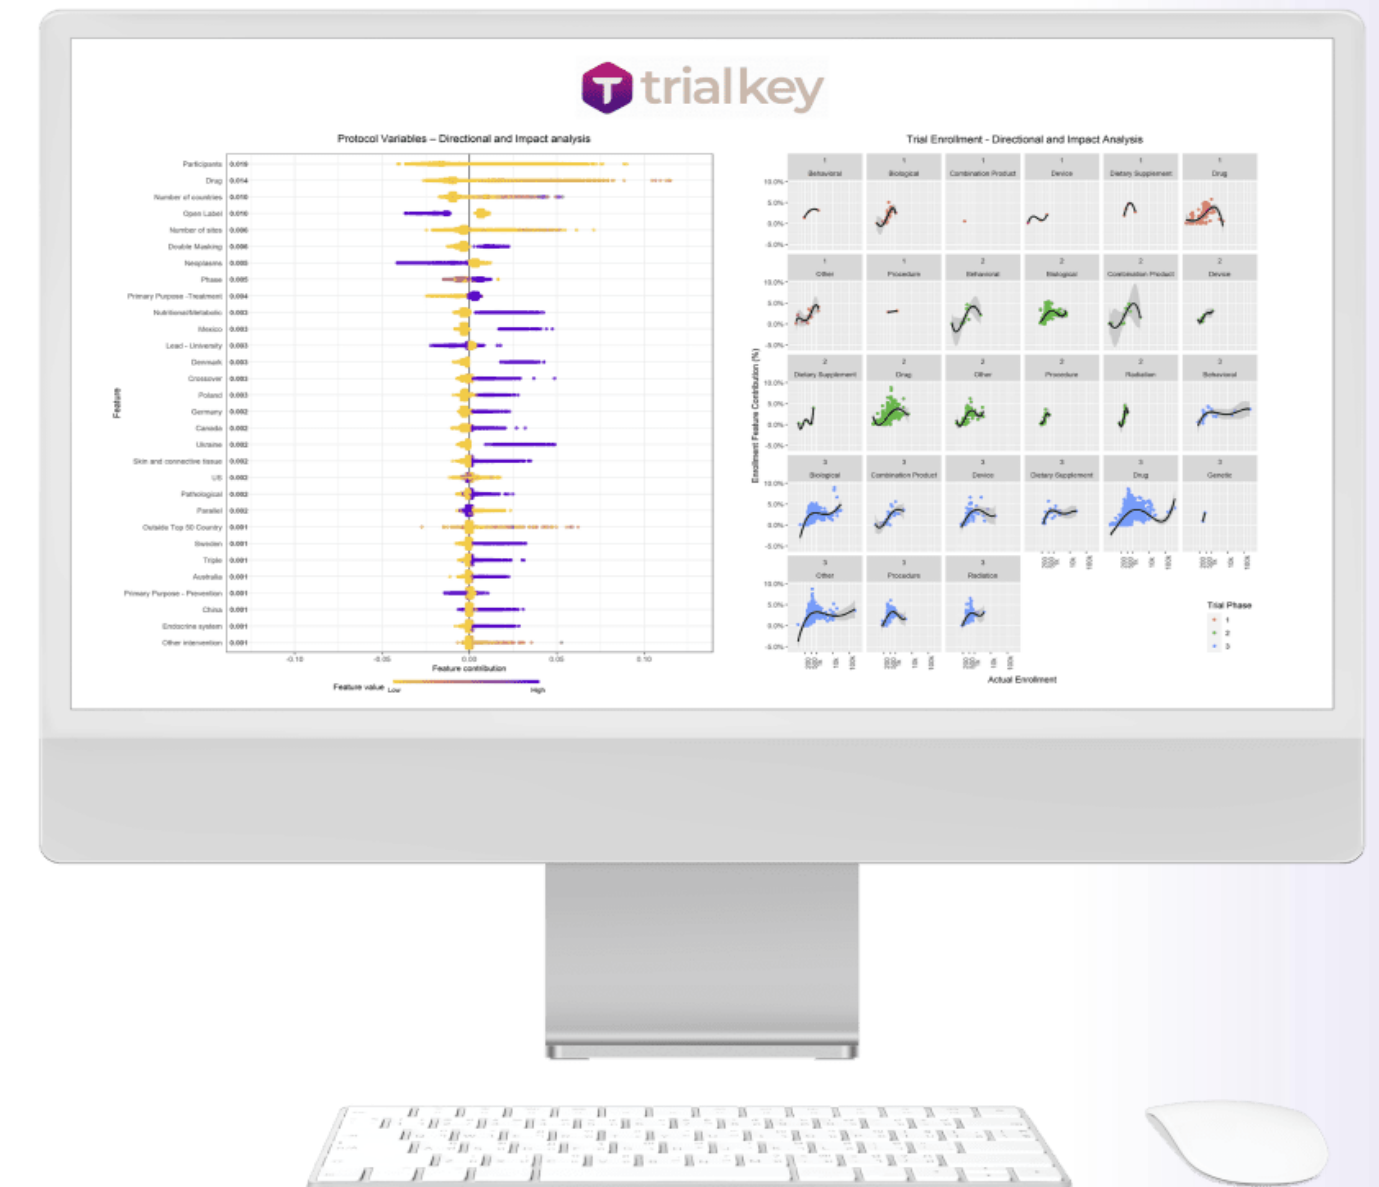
trialkey

Protocol Variables – Directional and Impact analysis

Feature

Participants 0.019
Drug 0.014
Number of countries 0.010
Open Label 0.010
Number of sites 0.006
Double Masking 0.006
Neoplasms 0.005
Phase 0.005
Primary Purpose -Treatment 0.004
Nutritional/Metabolic 0.003
Mexico 0.003
Lead - University 0.003
Denmark 0.003
Crossover 0.003
Poland 0.003
Germany 0.002
Canada 0.002
Ukraine 0.002
Skin and connective tissue 0.002
US 0.002
Pathological 0.002
Parallel 0.002
Outside Top 50 Country 0.001
Sweden 0.001
Triple 0.001
Australia 0.001
Primary Purpose - Prevention 0.001
China 0.001
Endocrine system 0.001
Other intervention 0.001

-0.10 -0.05 0.00 0.05 0.10
Feature contribution

Feature value Low High

Trial Enrollment - Directional and Impact Analysis

Enrollment Feature Contribution (%)

10.0% 5.0% 0.0% -5.0%

1 Behavioral
1 Biological
1 Combination Product
1 Device
1 Dietary Supplement
1 Drug
1 Other
1 Procedure
2 Behavioral
2 Biological
2 Combination Product
2 Device
2 Dietary Supplement
2 Drug
2 Other
2 Procedure
2 Radiation
3 Behavioral
3 Biological
3 Combination Product
3 Device
3 Dietary Supplement
3 Drug
3 Genetic
3 Other
3 Procedure
3 Radiation

Trial Phase
1
2
3

Actual Enrollment